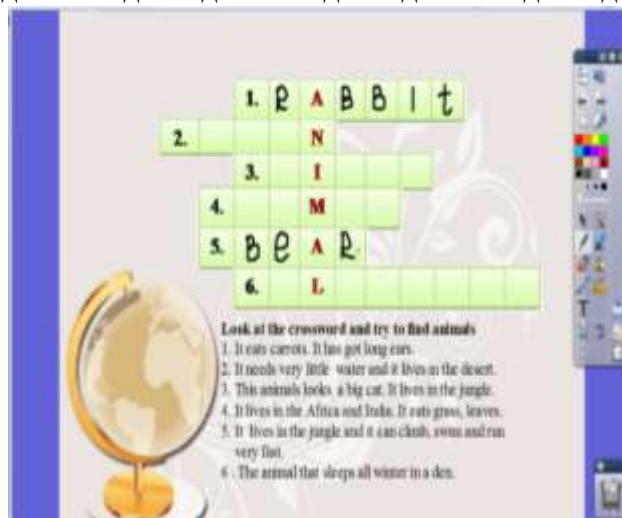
1. R A B B I t
2. N
3. I
4. M
5. B e A R
6. L

Look at the crossword and try to find animals
1. It eats carrots. It has got long ears.
2. It needs very little water and it lives in the desert.
3. This animals looks a big cat. It lives in the jungle.
4. It lives in the Africa and India. It eats grass, leaves.
5. It lives in the jungle and it can climb, swim and run very fast.
6. The animal that sleeps all winter in a den.